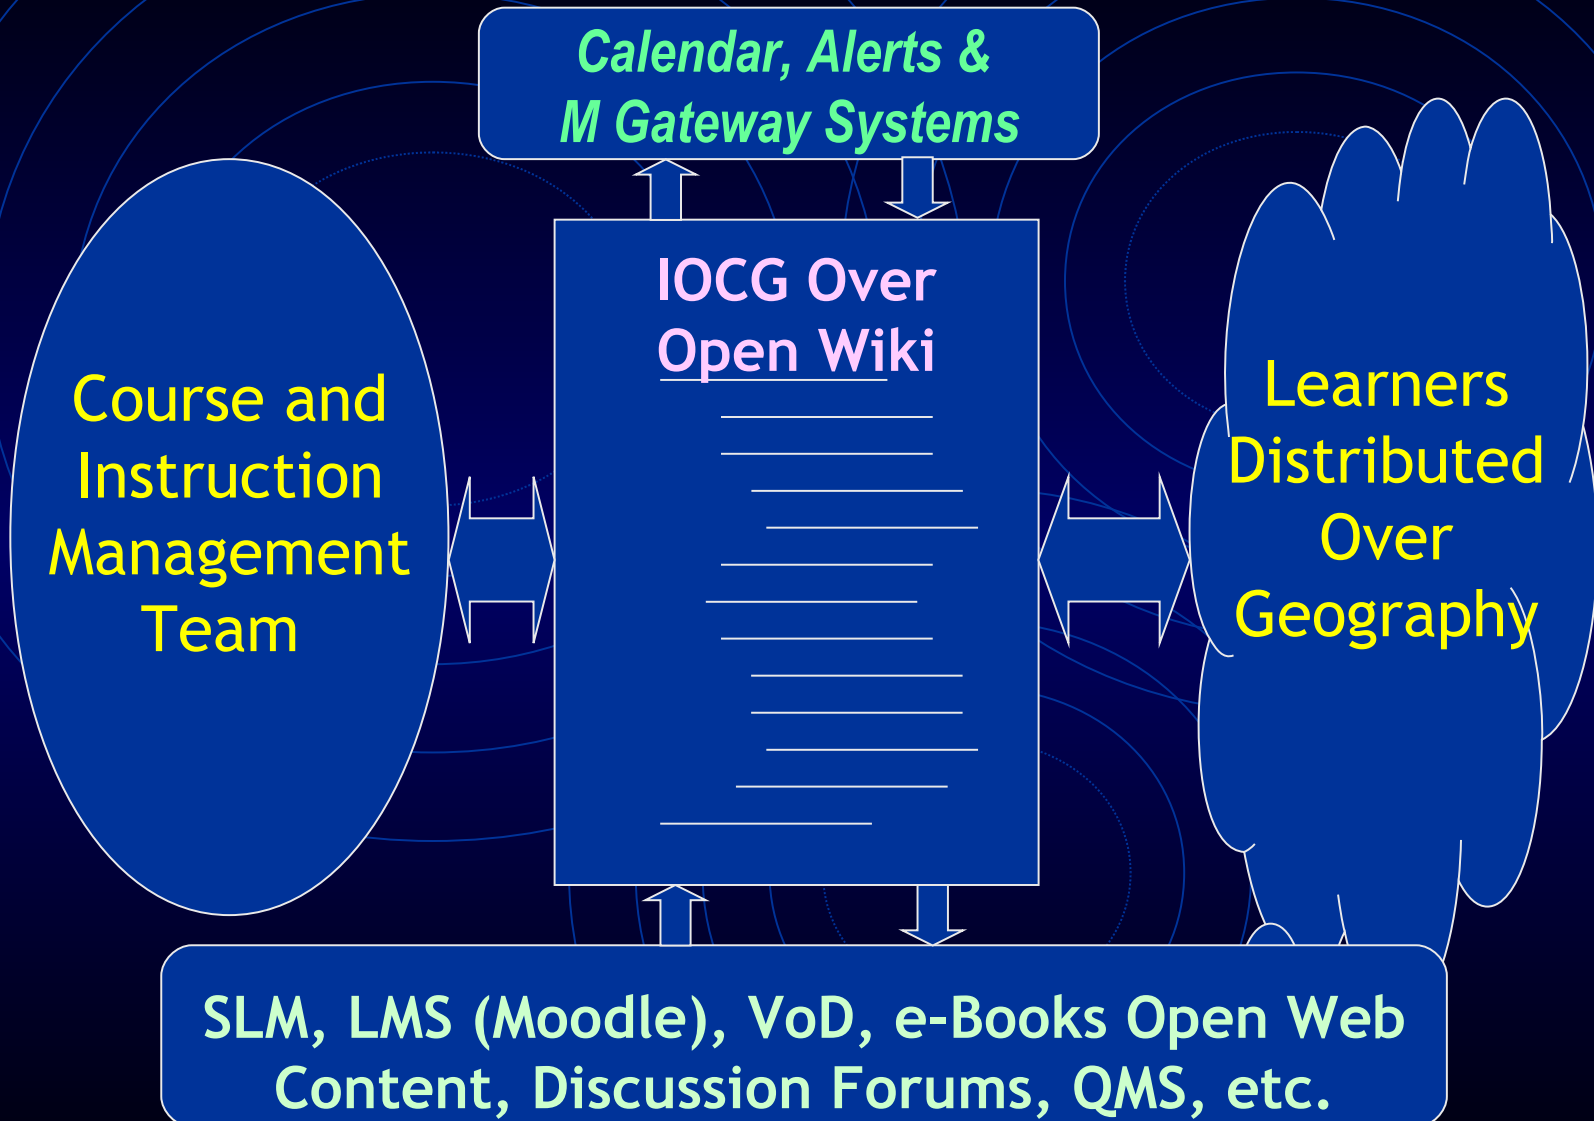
Calendar, Alerts &
M Gateway Systems

Course and Instruction Management Team

IOCG Over Open Wiki

Learners Distributed Over Geography

SLM, LMS (Moodle), VoD, e-Books Open Web Content, Discussion Forums, QMS, etc.